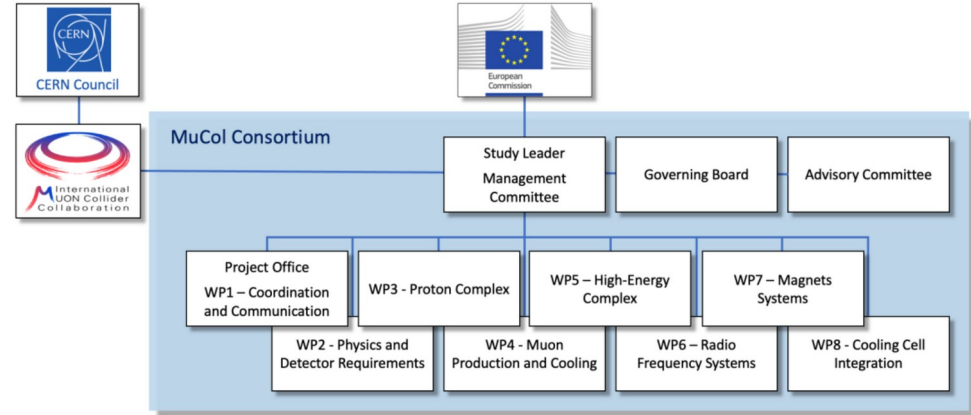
CERN

CERN Council

European Commission

International MUON Collider Collaboration

MuCol Consortium

Study Leader

Management Committee

Governing Board

Advisory Committee

Project Office

WP1 – Coordination and Communication

WP3 - Proton Complex

WP5 – High-Energy Complex

WP7 – Magnets Systems

WP2 - Physics and Detector Requirements

WP4 - Muon Production and Cooling

WP6 – Radio Frequency Systems

WP8 - Cooling Cell Integration